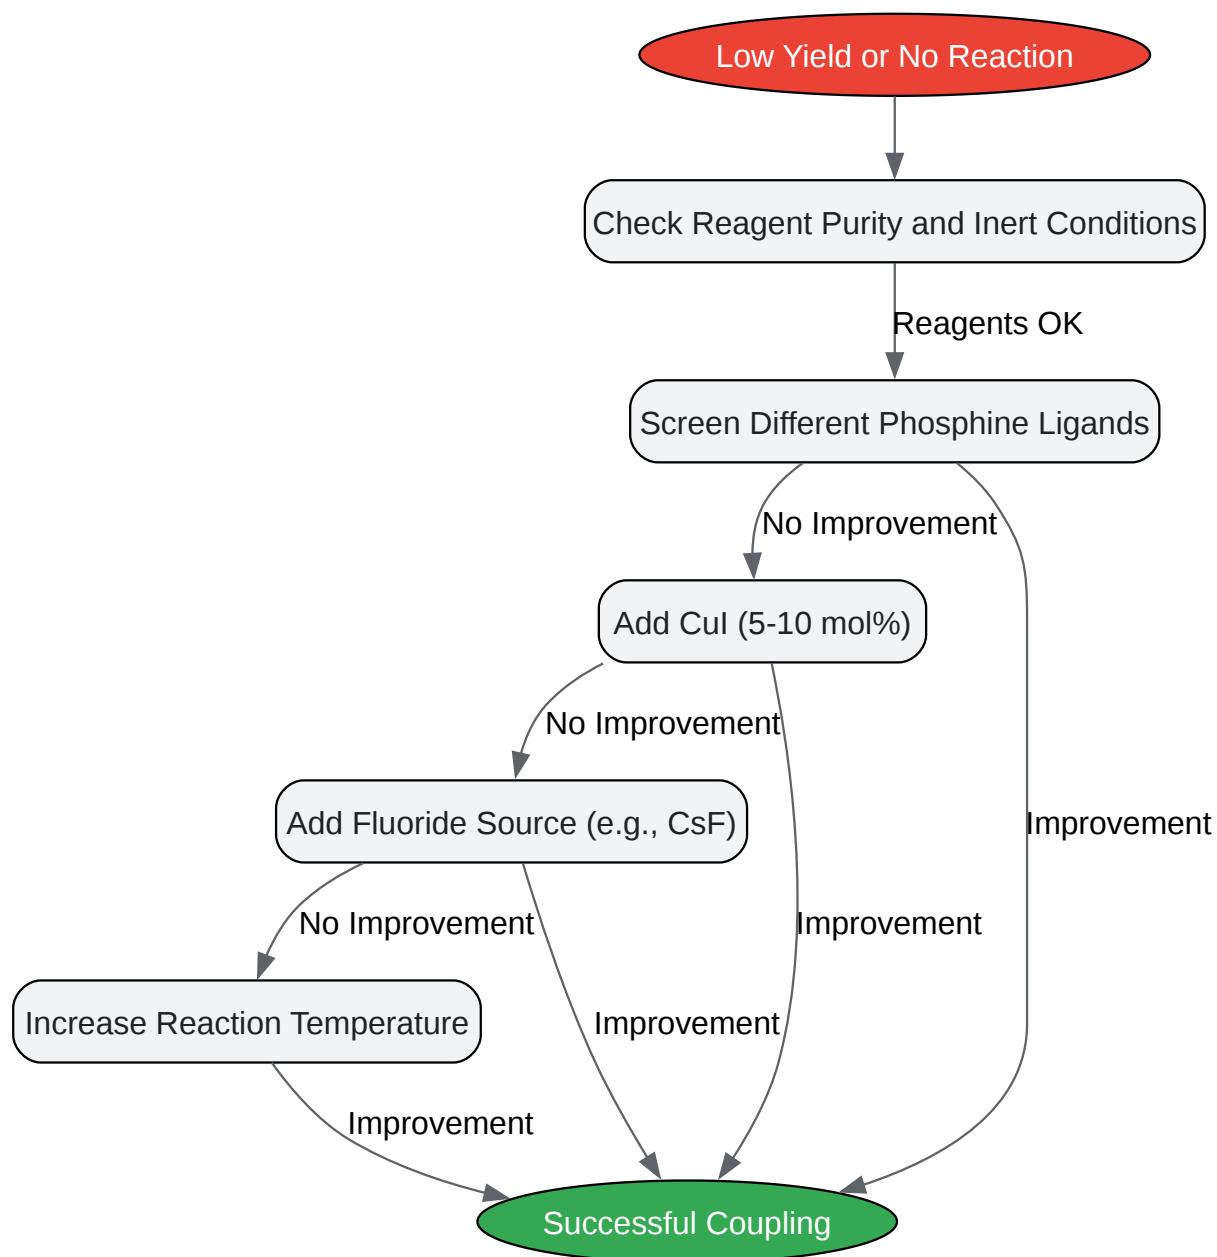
Low Yield or No Reaction

Check Reagent Purity and Inert Conditions

Reagents OK

Screen Different Phosphine Ligands

No Improvement

Improvement

Add CuI (5-10 mol%)

No Improvement

Improvement

Add Fluoride Source (e.g., CsF)

No Improvement

Improvement

Increase Reaction Temperature

Improvement

Successful Coupling